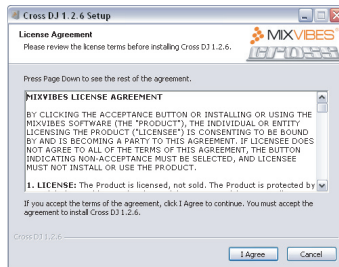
Cross DJ 1.2.6 Setup

License Agreement
Please review the license terms before installing Cross DJ 1.2.6.

MIXVIBES

Press Page Down to see the rest of the agreement.

MIXVIBES LICENSE AGREEMENT

BY CLICKING THE ACCEPTANCE BUTTON OR INSTALLING OR USING THE MIXVIBES SOFTWARE (THE "PRODUCT"), THE INDIVIDUAL OR ENTITY LICENSING THE PRODUCT ("LICENSEE") IS CONSENTING TO BE BOUND BY AND IS BECOMING A PARTY TO THIS AGREEMENT. IF LICENSEE DOES NOT AGREE TO ALL OF THE TERMS OF THIS AGREEMENT, THE BUTTON INDICATING NON-ACCEPTANCE MUST BE SELECTED, AND LICENSEE MUST NOT INSTALL OR USE THE PRODUCT.

1. LICENSE: The Product is licensed, not sold. The Product is protected by

If you accept the terms of the agreement, click I Agree to continue. You must accept the agreement to install Cross DJ 1.2.6.

Cross DJ 1.2.6

I Agree

Cancel